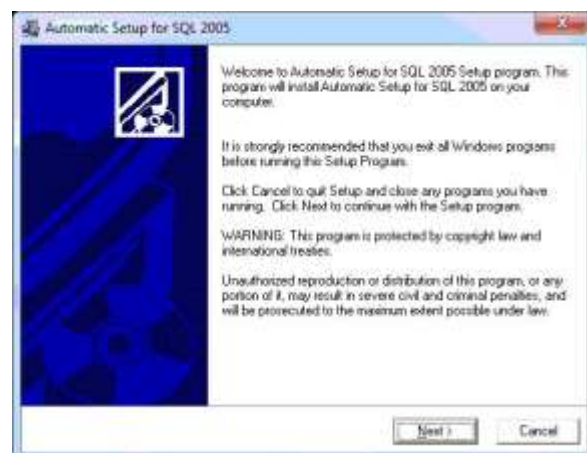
Automatic Setup for SQL 2005

Welcome to Automatic Setup for SQL 2005 Setup program. This program will install Automatic Setup for SQL 2005 on your computer.

It is strongly recommended that you exit all Windows programs before running this Setup Program.

Click Cancel to quit Setup and close any programs you have running. Click Next to continue with the Setup program.

WARNING: This program is protected by copyright law and international treaties.

Unauthorized reproduction or distribution of this program, or any portion of it, may result in severe civil and criminal penalties, and will be prosecuted to the maximum extent possible under law.

Next >
Cancel